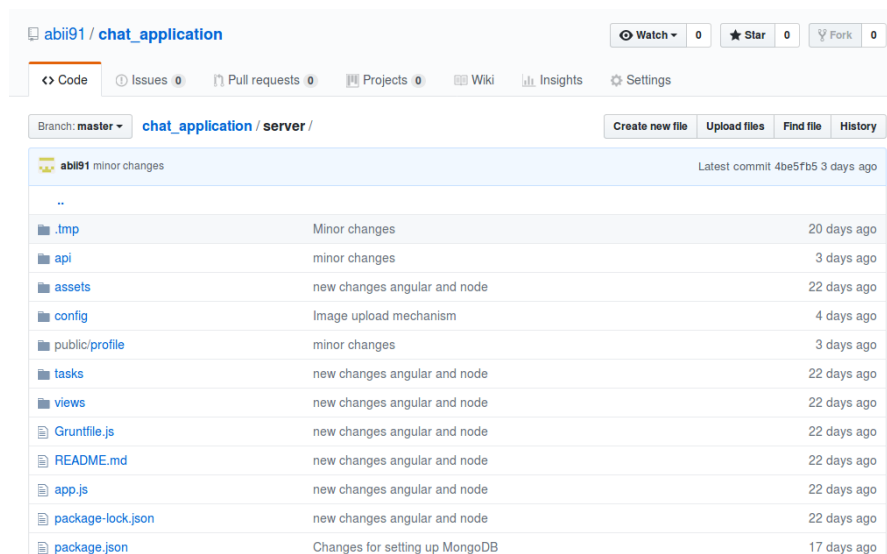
abii91 / chat_application

Watch 0 Star 0 Fork 0

<> Code Issues 0 Pull requests 0 Projects 0 Wiki Insights Settings

Branch: master chat_application / server /

Create new file Upload files Find file History

abii91 minor changes Latest commit 4be5fb5 3 days ago

..

| | | |
|---|---|---|
| .tmp | Minor changes | 20 days ago |
| api | minor changes | 3 days ago |
| assets | new changes angular and node | 22 days ago |
| config | Image upload mechanism | 4 days ago |
| public/profile | minor changes | 3 days ago |
| tasks | new changes angular and node | 22 days ago |
| views | new changes angular and node | 22 days ago |
| Gruntfile.js | new changes angular and node | 22 days ago |
| README.md | new changes angular and node | 22 days ago |
| app.js | new changes angular and node | 22 days ago |
| package-lock.json | new changes angular and node | 22 days ago |
| package.json | Changes for setting up MongoDB | 17 days ago |